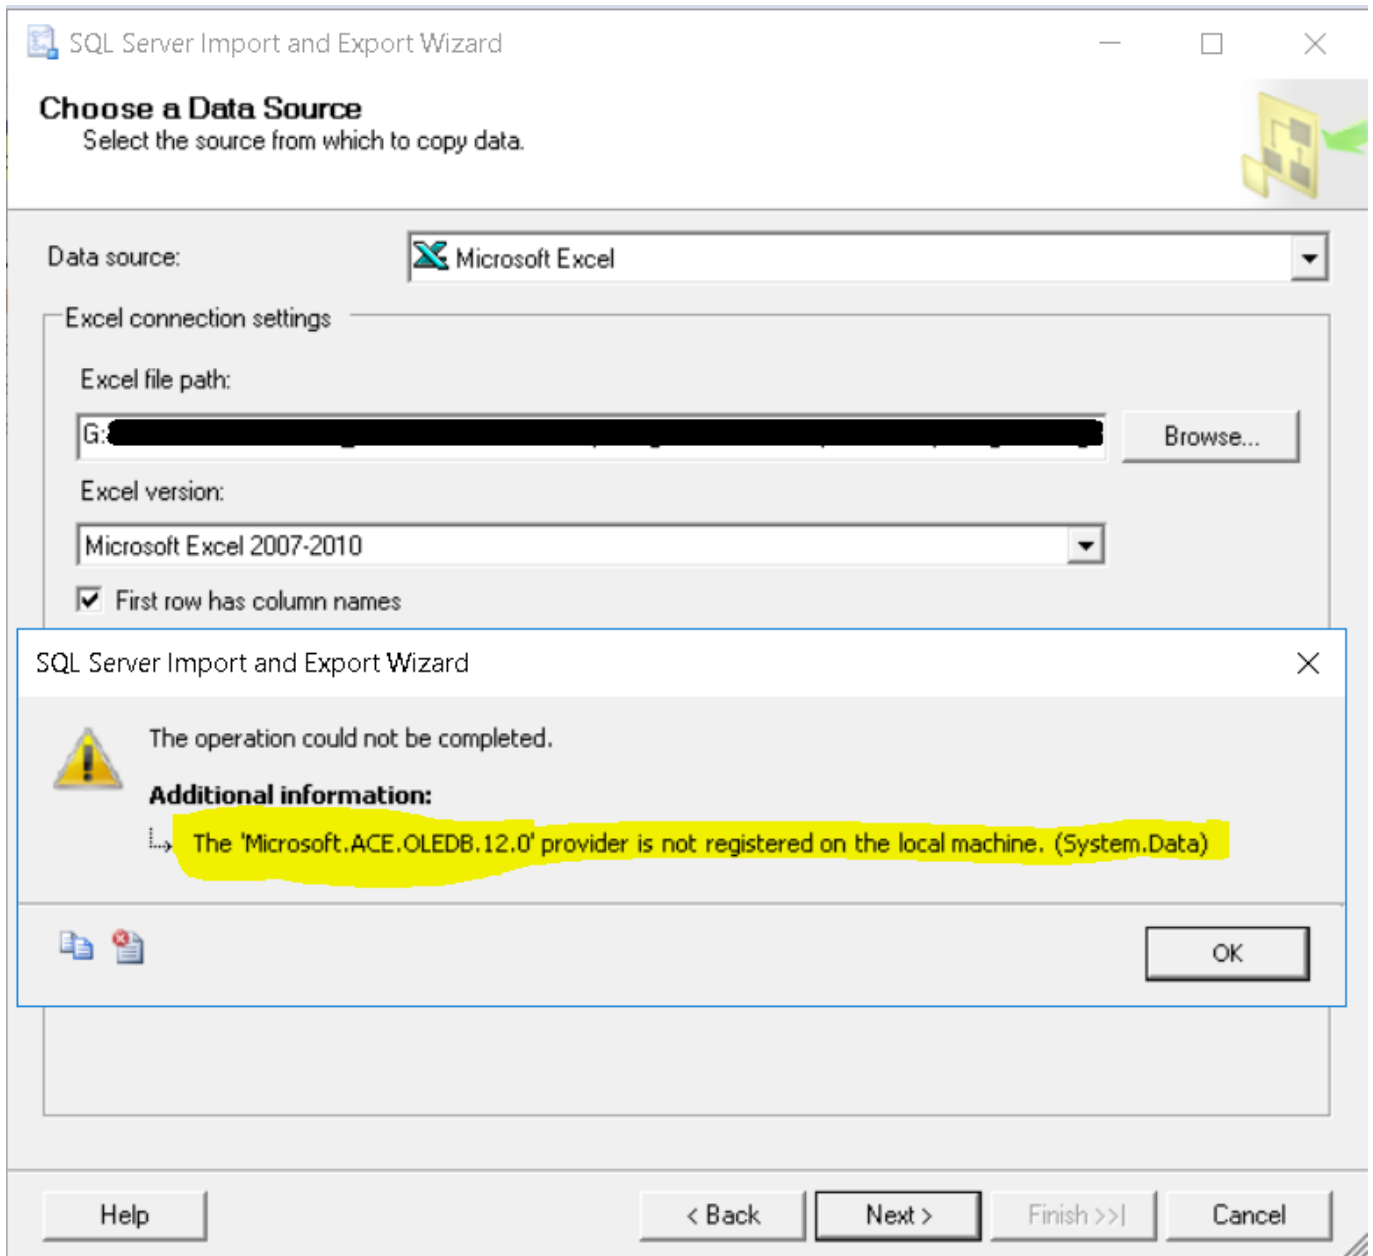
SQL Server Import and Export Wizard

Choose a Data Source
Select the source from which to copy data.

Data source: Microsoft Excel

Excel connection settings

Excel file path:

G:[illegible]

Browse...

Excel version:

Microsoft Excel 2007-2010

First row has column names

SQL Server Import and Export Wizard

The operation could not be completed.

Additional information:

The 'Microsoft.ACE.OLEDB.12.0' provider is not registered on the local machine. (System.Data)

OK

Help

< Back

Next >

Finish >>|

Cancel